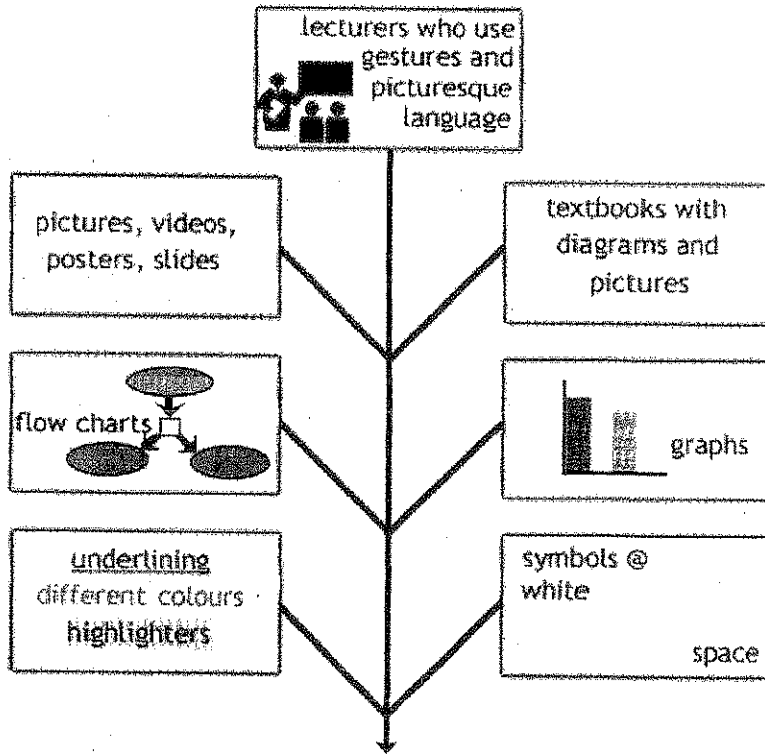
lecturers who use gestures and picturesque language

pictures, videos, posters, slides

textbooks with diagrams and pictures

flow charts

graphs

underlining
different colours
highlighters

symbols @
white

space